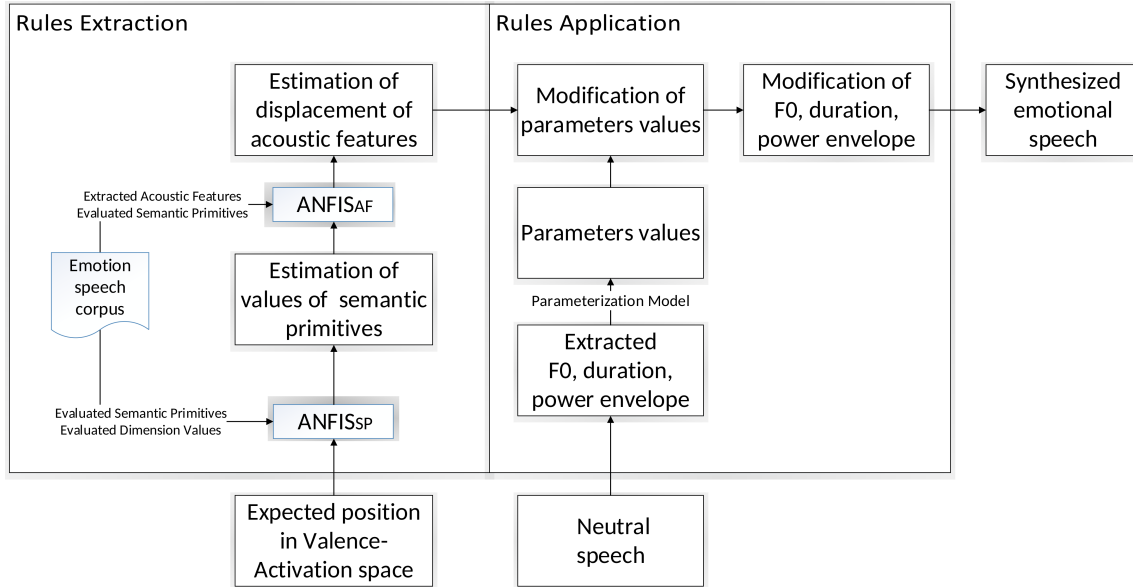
Rules Extraction

Estimation of displacement of acoustic features

Extracted Acoustic Features
Evaluated Semantic Primitives

ANFIS$_{AF}$

Emotion speech corpus

Estimation of values of semantic primitives

Evaluated Semantic Primitives
Evaluated Dimension Values

ANFIS$_{SP}$

Expected position in Valence-Activation space

Rules Application

Modification of parameters values

Modification of F0, duration, power envelope

Synthesized emotional speech

Parameters values

Parameterization Model

Extracted F0, duration, power envelope

Neutral speech